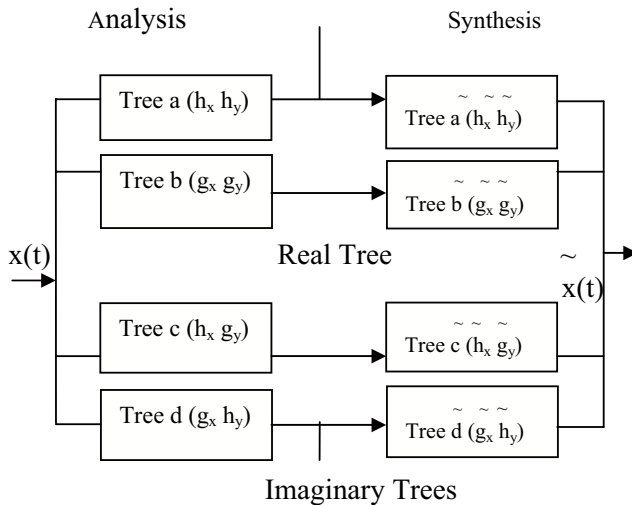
Analysis

Synthesis

Tree a ($h_x$ $h_y$)

Tree b ($g_x$ $g_y$)

Tree c ($h_x$ $g_y$)

Tree d ($g_x$ $h_y$)

Tree a ($\tilde{h}_x$ $\tilde{h}_y$)

Tree b ($\tilde{g}_x$ $\tilde{g}_y$)

Tree c ($\tilde{h}_x$ $\tilde{g}_y$)

Tree d ($\tilde{g}_x$ $\tilde{h}_y$)

x(t)

Real Tree

$\tilde{x}(t)$

Imaginary Trees